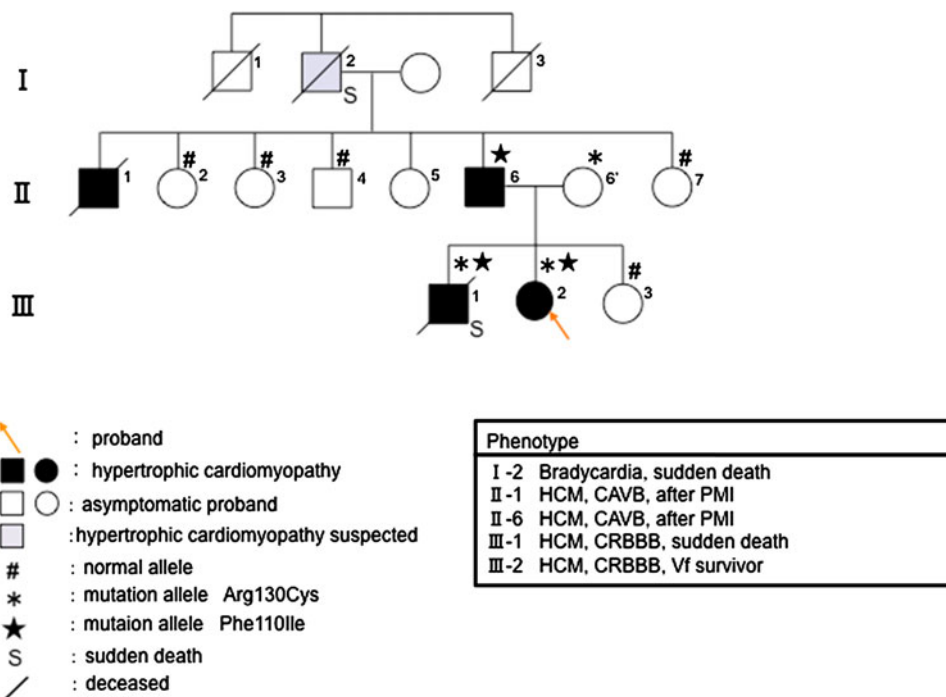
I
1
2
S
3

II
1
#
2
#
3
#
4
5
★
6
*
6'
#
7

III
*★
1
S
*★
2
#
3

: proband
: hypertrophic cardiomyopathy
: asymptomatic proband
:hypertrophic cardiomyopathy suspected
# : normal allele
* : mutation allele Arg130Cys
★ : mutaion allele Phe110Ile
S : sudden death
: deceased

| Phenotype |
|---|
| I-2 Bradycardia, sudden death |
| II-1 HCM, CAVB, after PMI |
| II-6 HCM, CAVB, after PMI |
| III-1 HCM, CRBBB, sudden death |
| III-2 HCM, CRBBB, Vf survivor |